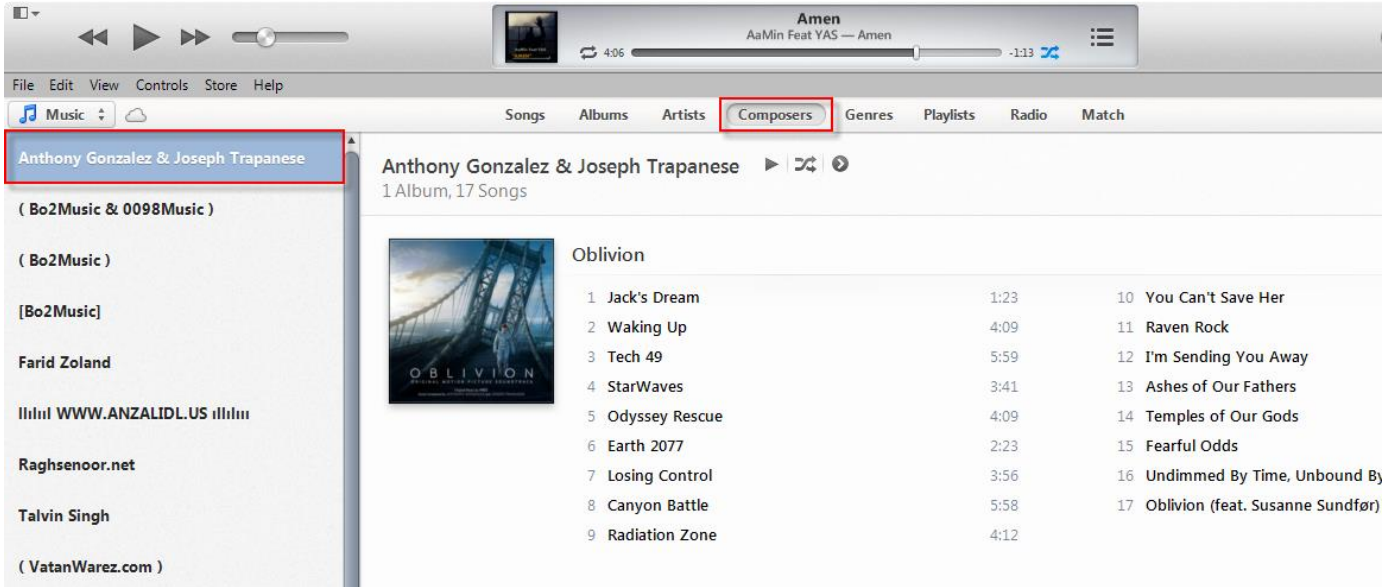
Amen
AaMin Feat YAS — Amen
4:06
-1:13

File Edit View Controls Store Help
Music

Songs Albums Artists Composers Genres Playlists Radio Match

Anthony Gonzalez & Joseph Trapanese
( Bo2Music & 0098Music )
( Bo2Music )
[Bo2Music]
Farid Zoland
llılıl WWW.ANZALIDL.US ıllılıı
Raghsenoor.net
Talvin Singh
( VatanWarez.com )

Anthony Gonzalez & Joseph Trapanese
1 Album, 17 Songs

OBLIVION
ORIGINAL MOTION PICTURE SOUNDTRACK

Oblivion

| | | |
|---|---|---|
| 1 | Jack's Dream | 1:23 |
| 2 | Waking Up | 4:09 |
| 3 | Tech 49 | 5:59 |
| 4 | StarWaves | 3:41 |
| 5 | Odyssey Rescue | 4:09 |
| 6 | Earth 2077 | 2:23 |
| 7 | Losing Control | 3:56 |
| 8 | Canyon Battle | 5:58 |
| 9 | Radiation Zone | 4:12 |
| 10 | You Can't Save Her | |
| 11 | Raven Rock | |
| 12 | I'm Sending You Away | |
| 13 | Ashes of Our Fathers | |
| 14 | Temples of Our Gods | |
| 15 | Fearful Odds | |
| 16 | Undimmed By Time, Unbound By | |
| 17 | Oblivion (feat. Susanne Sundfør) | |